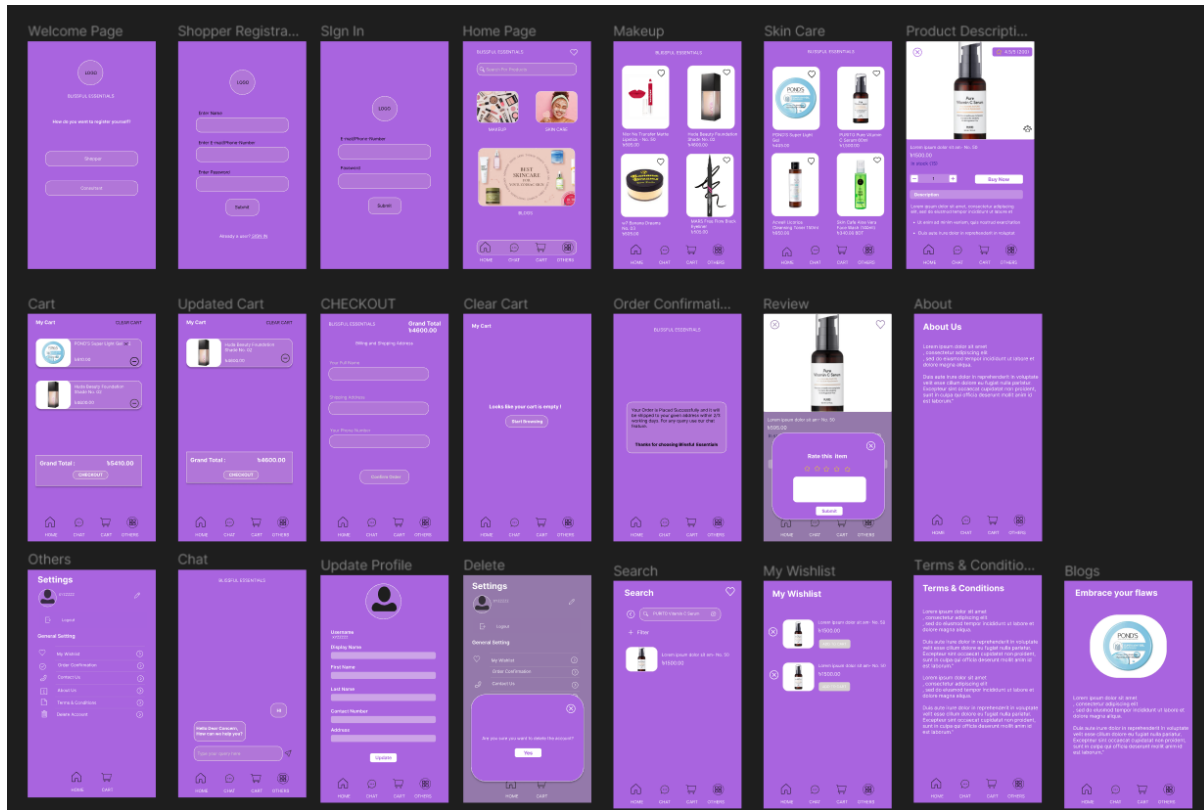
Welcome Page
LOGO
BLISSFUL ESSENTIALS
How do you want to register yourself?
Shopper
Consultant

Shopper Registra...
LOGO
Enter Name
Enter E-mail/Phone Number
Enter Password
Submit
Already a user? SIGN IN

Sign In
LOGO
E-mail/Phone Number
Password
Submit

Home Page
BLISSFUL ESSENTIALS
Search For Products
MAKEUP
SKIN CARE
BEST SKINCARE FOR YOUR EVERYDAY
BLOGS
HOME CHAT CART OTHERS

Makeup
BLISSFUL ESSENTIALS
HOME CHAT CART OTHERS

Skin Care
BLISSFUL ESSENTIALS
HOME CHAT CART OTHERS

Product Descripti...
Buy Now
Description
HOME CHAT CART OTHERS

Cart
My Cart
CLEAR CART
Grand Total :
CHECKOUT
HOME CHAT CART OTHERS

Updated Cart
My Cart
CLEAR CART
Grand Total :
CHECKOUT
HOME CHAT CART OTHERS

CHECKOUT
BLISSFUL ESSENTIALS
Grand Total
Billing and Shipping Address
Your Full Name
Shipping Address
Your Phone Number
Confirm Order
HOME CHAT CART OTHERS

Clear Cart
My Cart
Looks like your cart is empty !
Start Browsing
HOME CHAT CART OTHERS

Order Confirmati...
BLISSFUL ESSENTIALS
Thanks for choosing Blissful Essentials
HOME CHAT CART OTHERS

Review
Rate this item
Submit
HOME CHAT CART OTHERS

About
About Us
HOME CHAT CART OTHERS

Others
Settings
Logout
General Setting
My Wishlist
Order Confirmation
Contact Us
About Us
Terms & Conditions
Delete Account
HOME CART

Chat
BLISSFUL ESSENTIALS
Hi
Type your question here
HOME CHAT CART OTHERS

Update Profile
Username
Display Name
First Name
Last Name
Contact Number
Address
Update
HOME CHAT CART OTHERS

Delete
Settings
Logout
General Setting
My Wishlist
Order Confirmation
Contact Us
Yes
HOME CART

Search
Search
Filter
HOME CHAT CART OTHERS

My Wishlist
My Wishlist
HOME CHAT CART OTHERS

Terms & Conditio...
Terms & Conditions
HOME CHAT CART OTHERS

Blogs
Embrace your flaws
HOME CHAT CART OTHERS